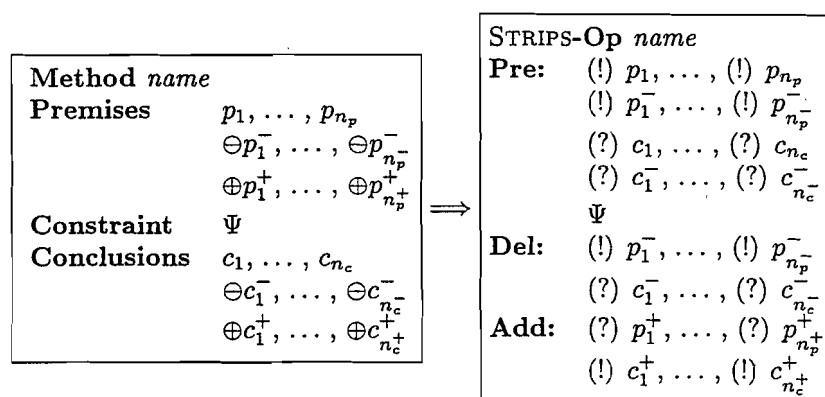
| | |
|---|---|
| **Method** *name* | |
| **Premises** | $p_1, \ldots, p_{n_p}$ |
| | $\ominus p_1^-, \ldots, \ominus p_{n_p^-}^-$ |
| | $\oplus p_1^+, \ldots, \oplus p_{n_p^+}^+$ |
| **Constraint** | $\Psi$ |
| **Conclusions** | $c_1, \ldots, c_{n_c}$ |
| | $\ominus c_1^-, \ldots, \ominus c_{n_c^-}^-$ |
| | $\oplus c_1^+, \ldots, \oplus c_{n_c^+}^+$ |

$\Longrightarrow$

| | |
|---|---|
| STRIPS-**Op** *name* | |
| **Pre:** | (!) $p_1, \ldots,$ (!) $p_{n_p}$ |
| | (!) $p_1^-, \ldots,$ (!) $p_{n_p^-}^-$ |
| | (?) $c_1, \ldots,$ (?) $c_{n_c}$ |
| | (?) $c_1^-, \ldots,$ (?) $c_{n_c^-}^-$ |
| | $\Psi$ |
| **Del:** | (!) $p_1^-, \ldots,$ (!) $p_{n_p^-}^-$ |
| | (?) $c_1^-, \ldots,$ (?) $c_{n_c^-}^-$ |
| **Add:** | (?) $p_1^+, \ldots,$ (?) $p_{n_p^+}^+$ |
| | (!) $c_1^+, \ldots,$ (!) $c_{n_c^+}^+$ |